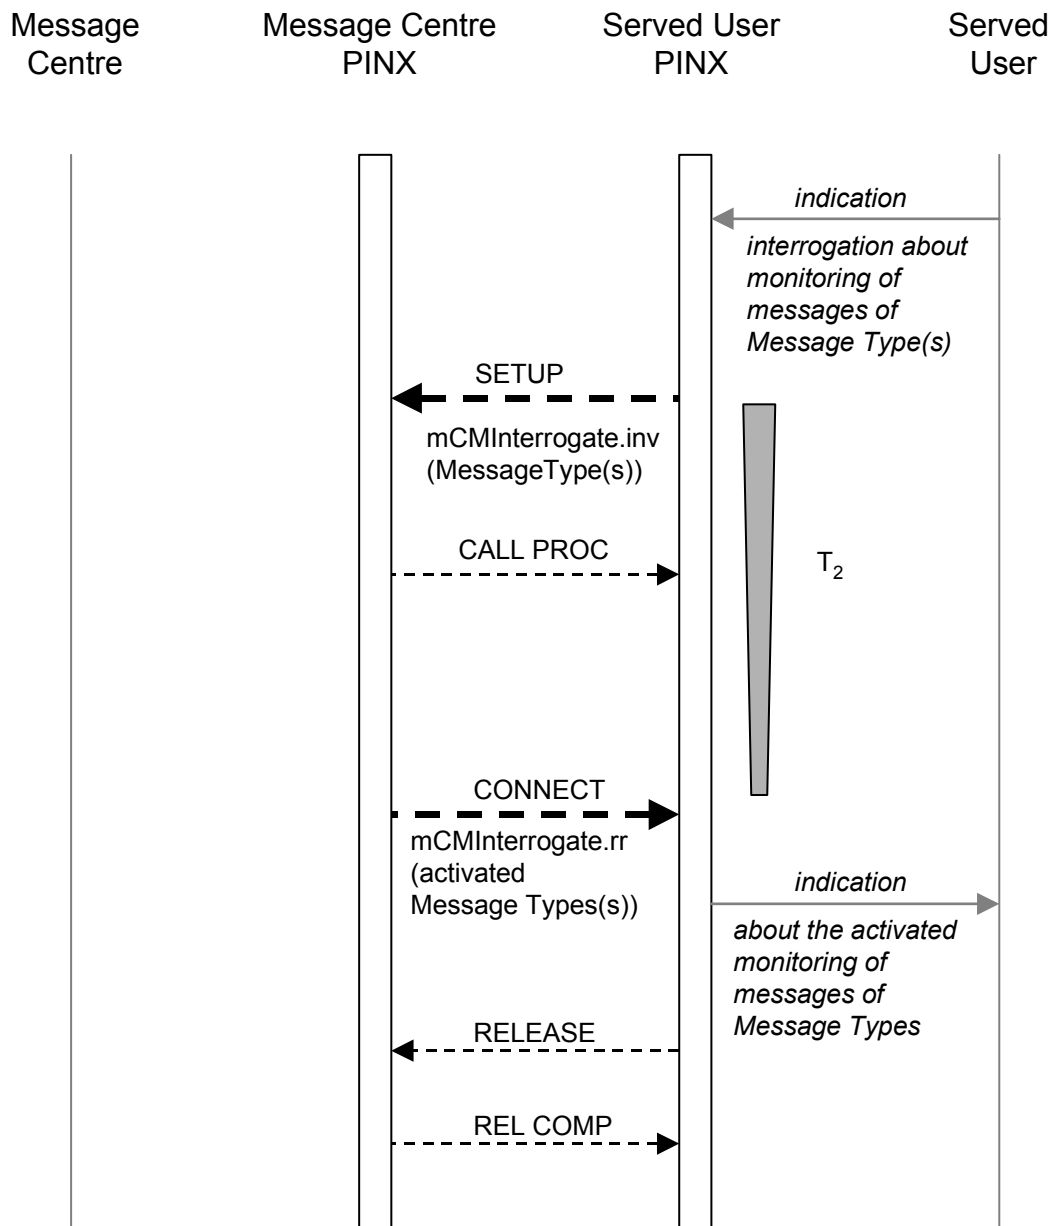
Message Centre

Message Centre PINX

Served User PINX

Served User

indication

interrogation about monitoring of messages of Message Type(s)

SETUP

mCMInterrogate.inv (MessageType(s))

CALL PROC

$T_2$

CONNECT

mCMInterrogate.rr (activated Message Types(s))

indication

about the activated monitoring of messages of Message Types

RELEASE

REL COMP